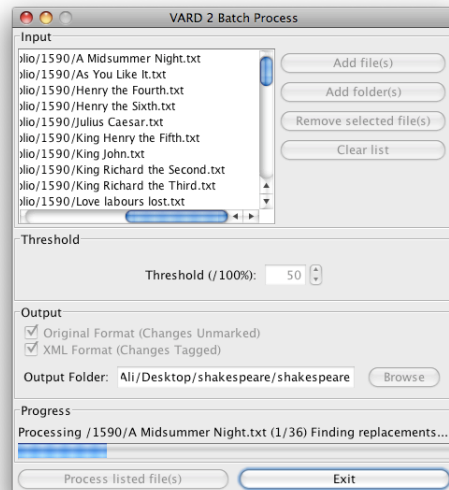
VARD 2 Batch Process

Input

olio/1590/A Midsummer Night.txt
olio/1590/As You Like It.txt
olio/1590/Henry the Fourth.txt
olio/1590/Henry the Sixth.txt
olio/1590/Julius Caesar.txt
olio/1590/King Henry the Fifth.txt
olio/1590/King John.txt
olio/1590/King Richard the Second.txt
olio/1590/King Richard the Third.txt
olio/1590/Love labours lost.txt

Add file(s)
Add folder(s)
Remove selected file(s)
Clear list

Threshold

Threshold (/100%): 50

Output

Original Format (Changes Unmarked)
XML Format (Changes Tagged)

Output Folder: Ali/Desktop/shakespeare/shakespeare
Browse

Progress

Processing /1590/A Midsummer Night.txt (1/36) Finding replacements...

Process listed file(s)
Exit